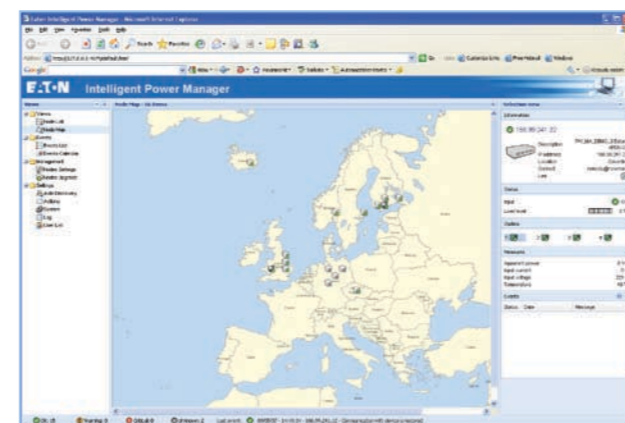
Eaton Intelligent Power Manager - Microsoft Internet Explorer

File Edit View Favorites Tools Help

Search Favorites

Address

Google

E:T·N Intelligent Power Manager

Views

Node List

Node Map

Events

Event List

Device Calendar

Management

Nodes Settings

Device Upgrade

Settings

Auto Discovery

Actions

System

Log

User List

Node Map - Go Home

Information

166.99.241.22

Description

IP address

Location

Contact

Link

Status

Input

Load level

Outlets

Measures

Apparent power

Input current

Input voltage

Temperature

Events

Status

Date

Message

OK: 8

Warning: 3

Critical: 0

Unknown: 2

Last event:

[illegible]